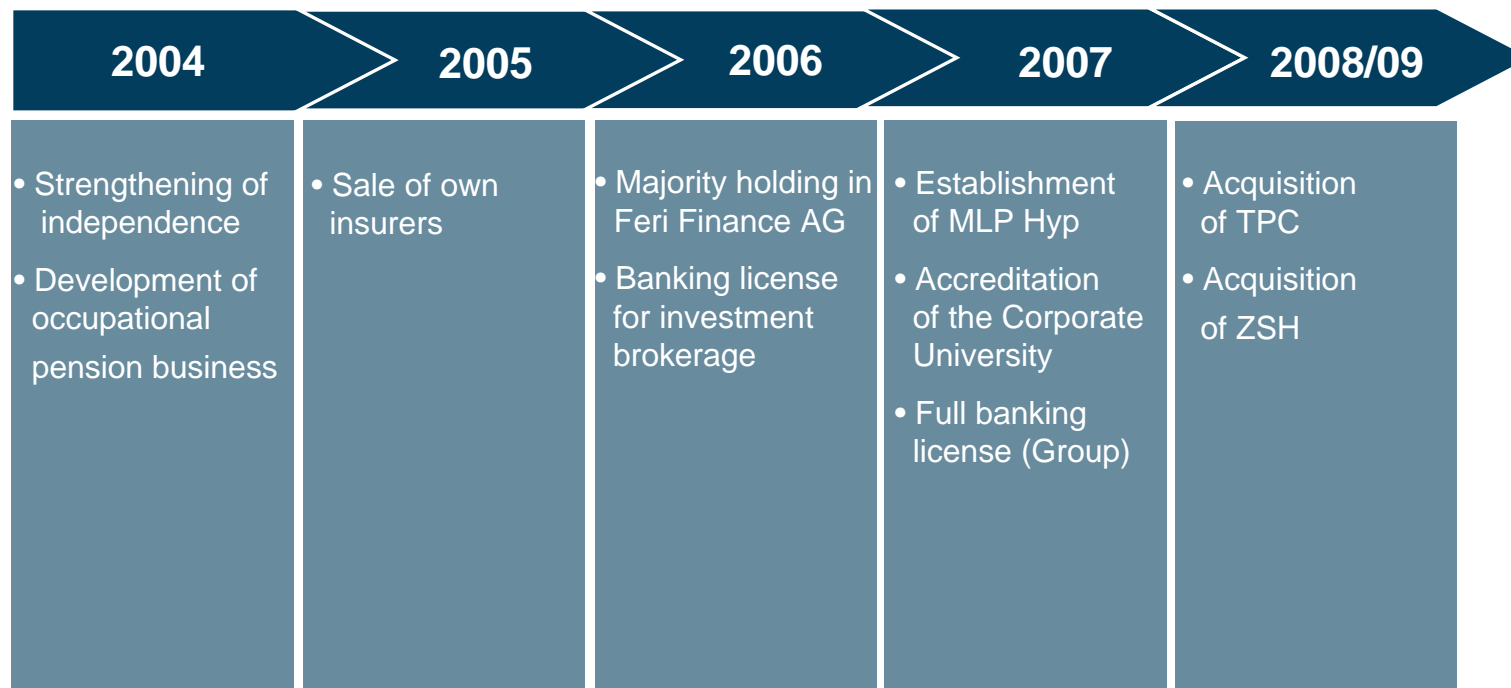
2004

2005

2006

2007

2008/09

• Strengthening of independence

• Development of occupational pension business

• Sale of own insurers

• Majority holding in Feri Finance AG

• Banking license for investment brokerage

• Establishment of MLP Hyp

• Accreditation of the Corporate University

• Full banking license (Group)

• Acquisition of TPC

• Acquisition of ZSH